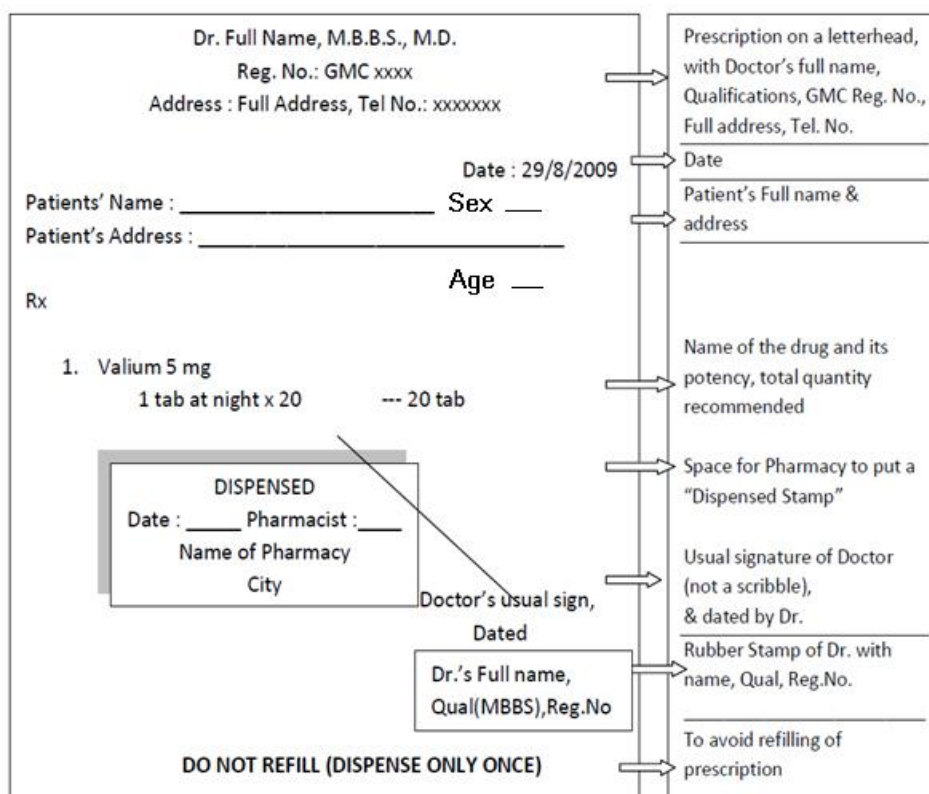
Dr. Full Name, M.B.B.S., M.D.
Reg. No.: GMC xxxx
Address : Full Address, Tel No.: xxxxxxx

Date : 29/8/2009

Patients' Name : ____________________ Sex ___
Patient's Address : ______________________________

Age ___

Rx

1. Valium 5 mg
1 tab at night x 20 --- 20 tab

DISPENSED
Date : _____ Pharmacist :____
Name of Pharmacy
City

Doctor's usual sign, Dated

Dr.'s Full name, Qual(MBBS),Reg.No

DO NOT REFILL (DISPENSE ONLY ONCE)

Prescription on a letterhead, with Doctor's full name, Qualifications, GMC Reg. No., Full address, Tel. No.

Date

Patient's Full name & address

Name of the drug and its potency, total quantity recommended

Space for Pharmacy to put a "Dispensed Stamp"

Usual signature of Doctor (not a scribble), & dated by Dr.

Rubber Stamp of Dr. with name, Qual, Reg.No.

To avoid refilling of prescription